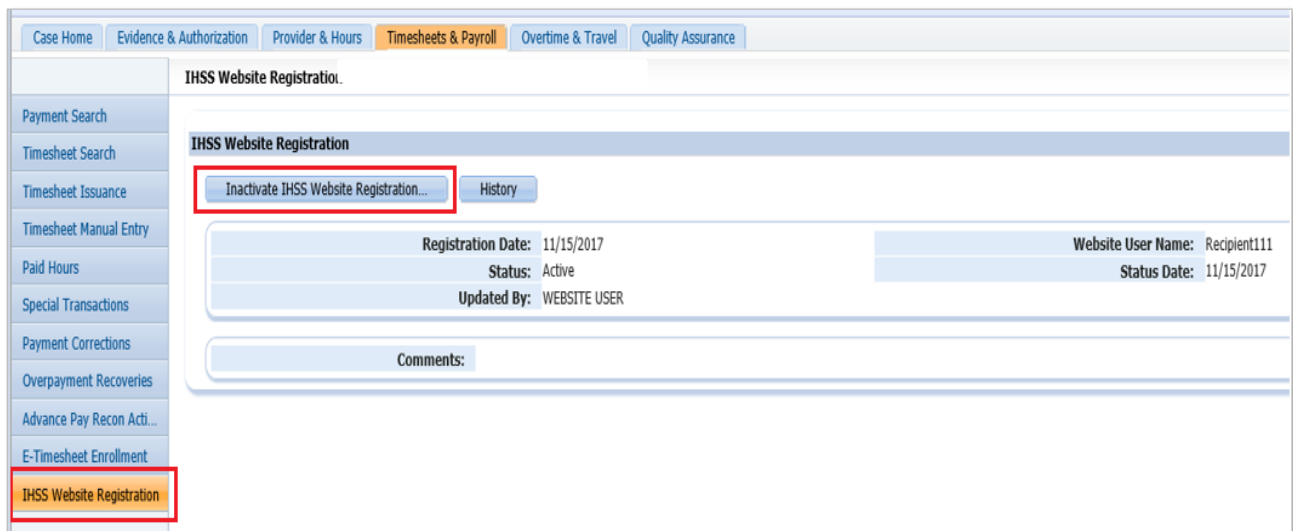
Case Home | Evidence & Authorization | Provider & Hours | Timesheets & Payroll | Overtime & Travel | Quality Assurance

IHSS Website Registratio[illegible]

Payment Search
Timesheet Search
Timesheet Issuance
Timesheet Manual Entry
Paid Hours
Special Transactions
Payment Corrections
Overpayment Recoveries
Advance Pay Recon Acti...
E-Timesheet Enrollment
IHSS Website Registration

IHSS Website Registration

Inactivate IHSS Website Registration...
History

Registration Date: 11/15/2017
Status: Active
Updated By: WEBSITE USER
Website User Name: Recipient111
Status Date: 11/15/2017

Comments: